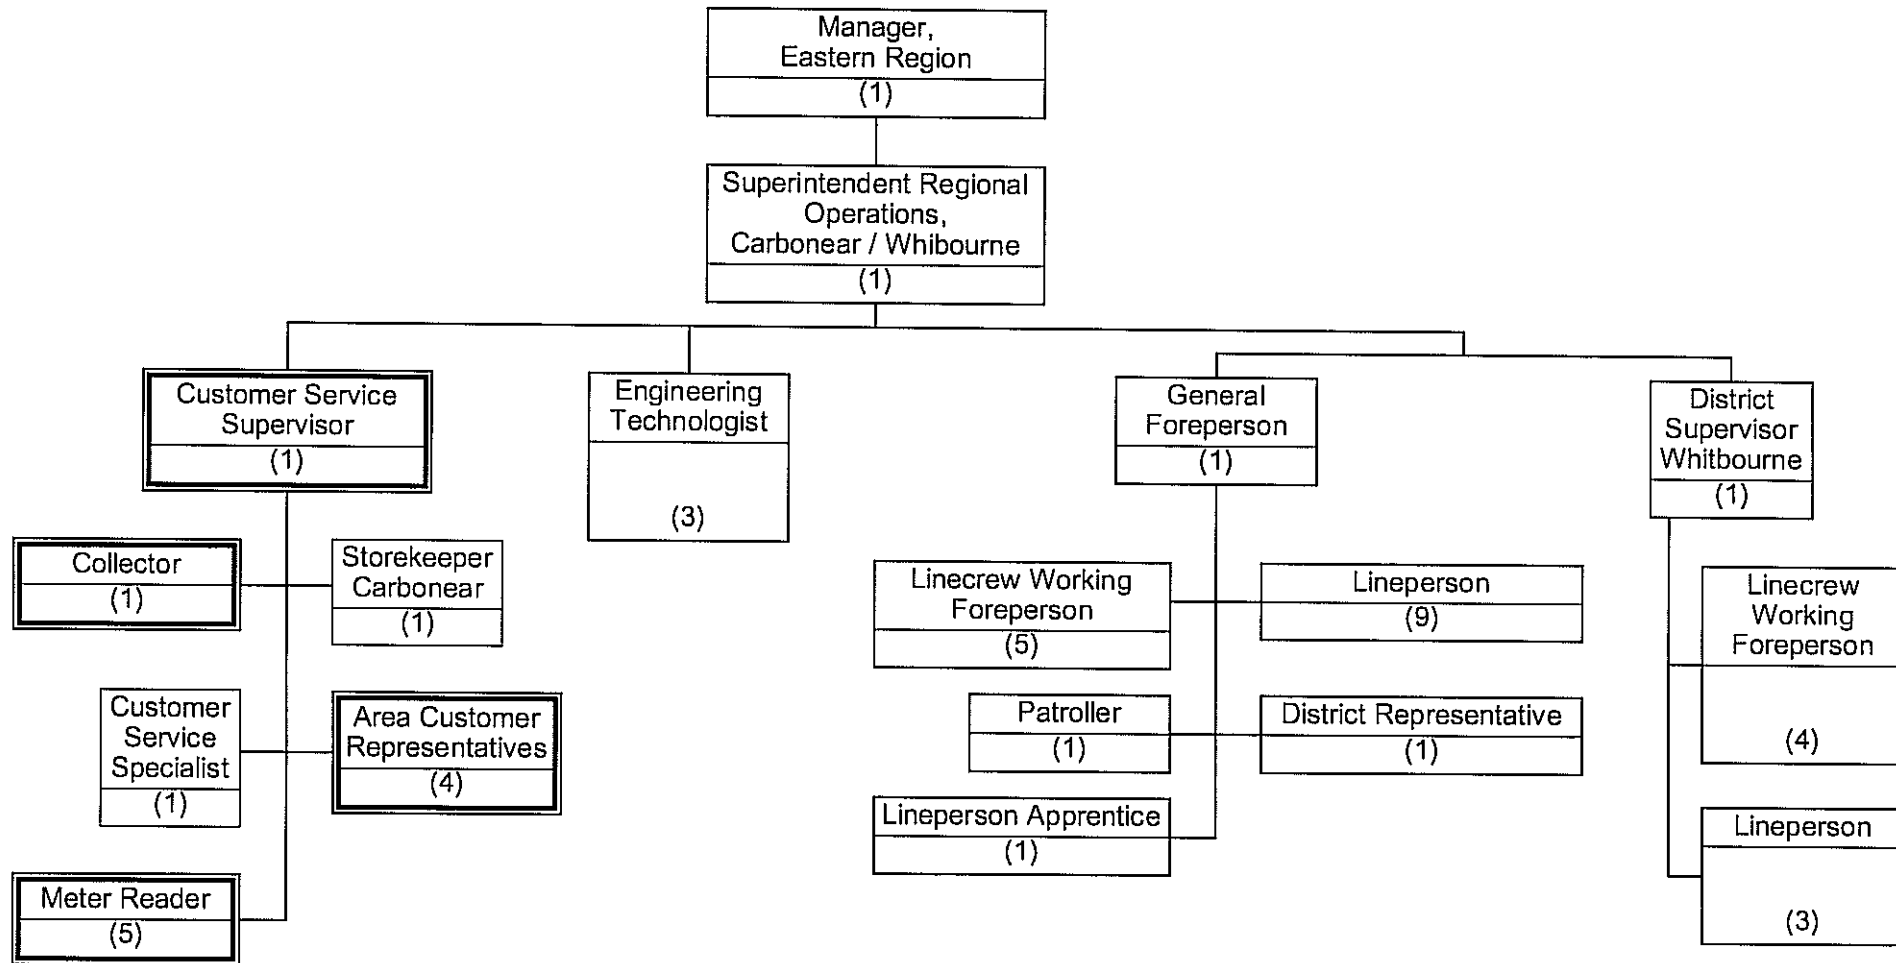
Manager, Eastern Region
(1)

Superintendent Regional Operations, Carbonear / Whibourne
(1)

Customer Service Supervisor
(1)

Engineering Technologist
(3)

General Foreperson
(1)

District Supervisor Whitbourne
(1)

Collector
(1)

Storekeeper Carbonear
(1)

Customer Service Specialist
(1)

Area Customer Representatives
(4)

Meter Reader
(5)

Linecrew Working Foreperson
(5)

Lineperson
(9)

Patroller
(1)

District Representative
(1)

Lineperson Apprentice
(1)

Linecrew Working Foreperson
(4)

Lineperson
(3)